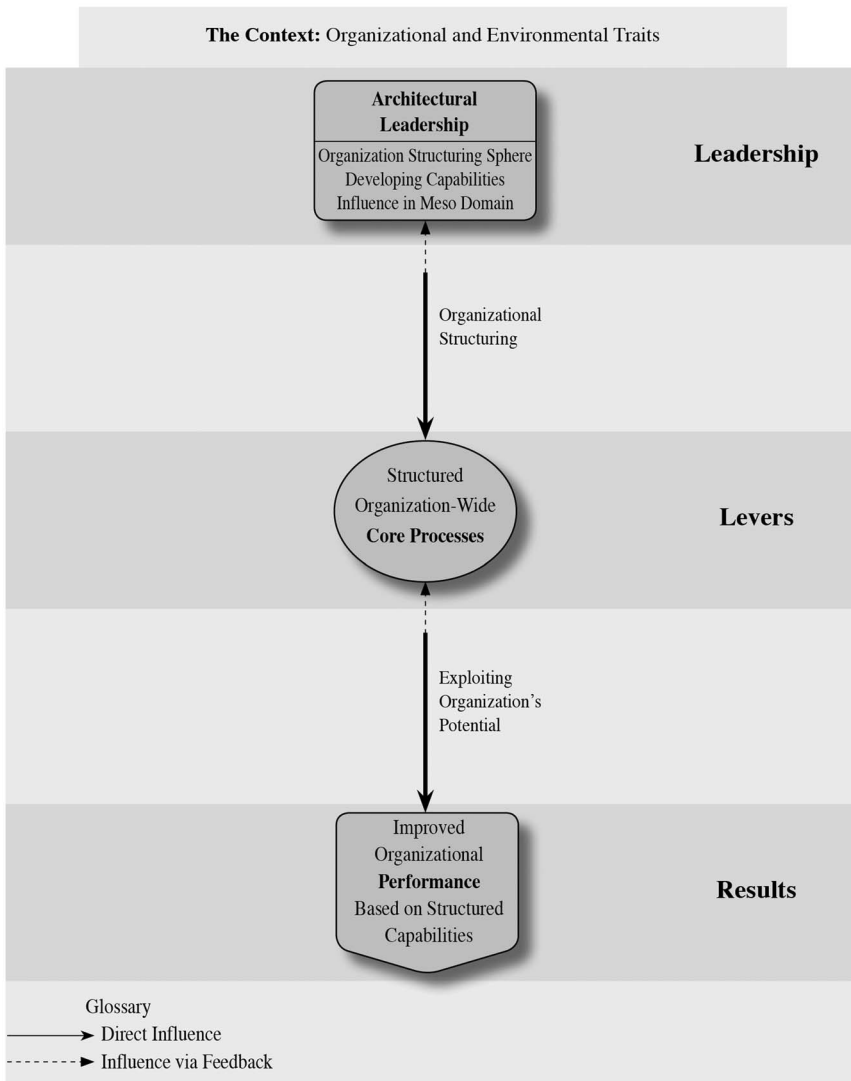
**The Context:** Organizational and Environmental Traits

**Architectural Leadership**
Organization Structuring Sphere
Developing Capabilities
Influence in Meso Domain

**Leadership**

Organizational Structuring

Structured
Organization-Wide
**Core Processes**

**Levers**

Exploiting Organization's Potential

Improved
Organizational
**Performance**
Based on Structured
Capabilities

**Results**

Glossary
Direct Influence
Influence via Feedback